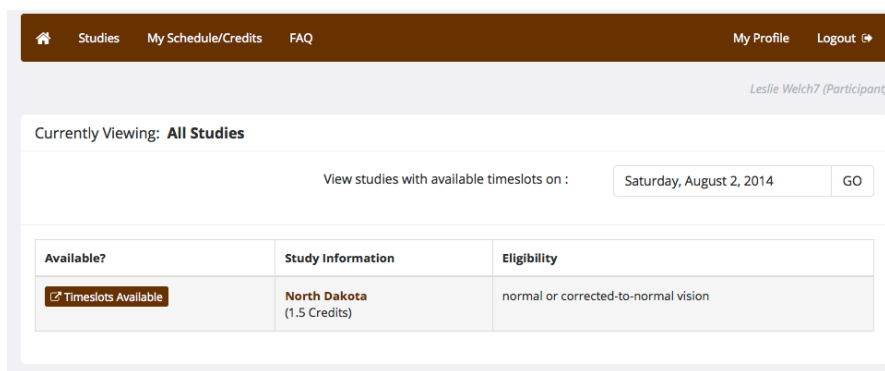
Studies My Schedule/Credits FAQ My Profile Logout

Leslie Welch7 (Participant)

Currently Viewing: **All Studies**

View studies with available timeslots on : Saturday, August 2, 2014 GO

| Available? | Study Information | Eligibility |
|---|---|---|
| Timeslots Available | North Dakota (1.5 Credits) | normal or corrected-to-normal vision |